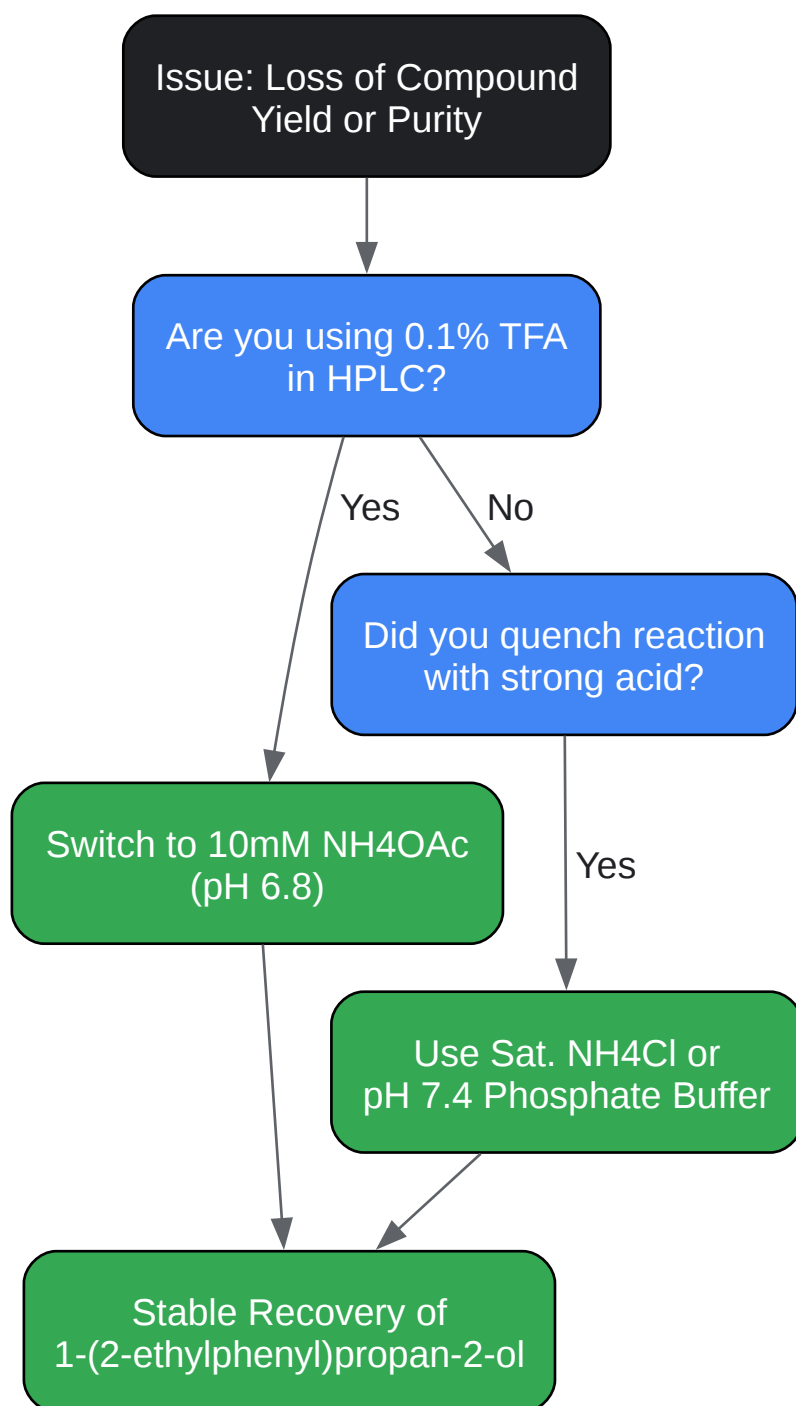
Issue: Loss of Compound Yield or Purity

Are you using 0.1% TFA in HPLC?

Yes

No

Did you quench reaction with strong acid?

Switch to 10mM NH4OAc (pH 6.8)

Yes

Use Sat. NH4Cl or pH 7.4 Phosphate Buffer

Stable Recovery of 1-(2-ethylphenyl)propan-2-ol